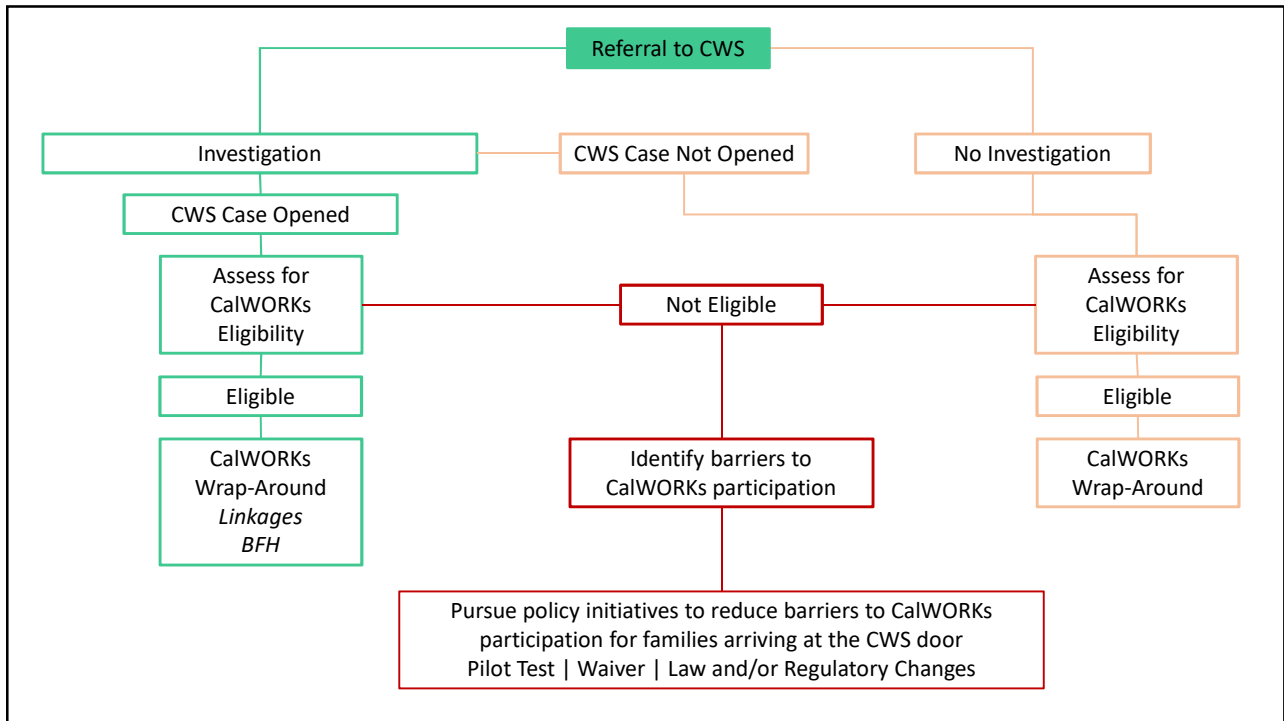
Referral to CWS

Investigation

CWS Case Not Opened

No Investigation

CWS Case Opened

Assess for CalWORKs Eligibility

Not Eligible

Assess for CalWORKs Eligibility

Eligible

Eligible

CalWORKs Wrap-Around
*Linkages*
*BFH*

Identify barriers to CalWORKs participation

CalWORKs Wrap-Around

Pursue policy initiatives to reduce barriers to CalWORKs participation for families arriving at the CWS door
Pilot Test | Waiver | Law and/or Regulatory Changes